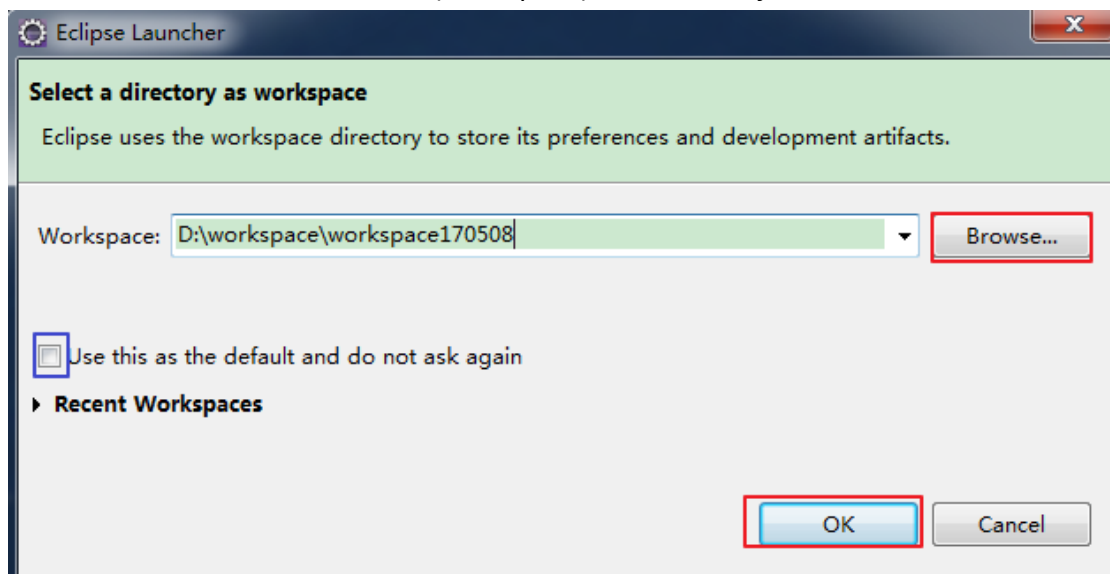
Eclipse Launcher

Select a directory as workspace

Eclipse uses the workspace directory to store its preferences and development artifacts.

Workspace: D:\workspace\workspace170508

Browse...

Use this as the default and do not ask again

Recent Workspaces

OK

Cancel